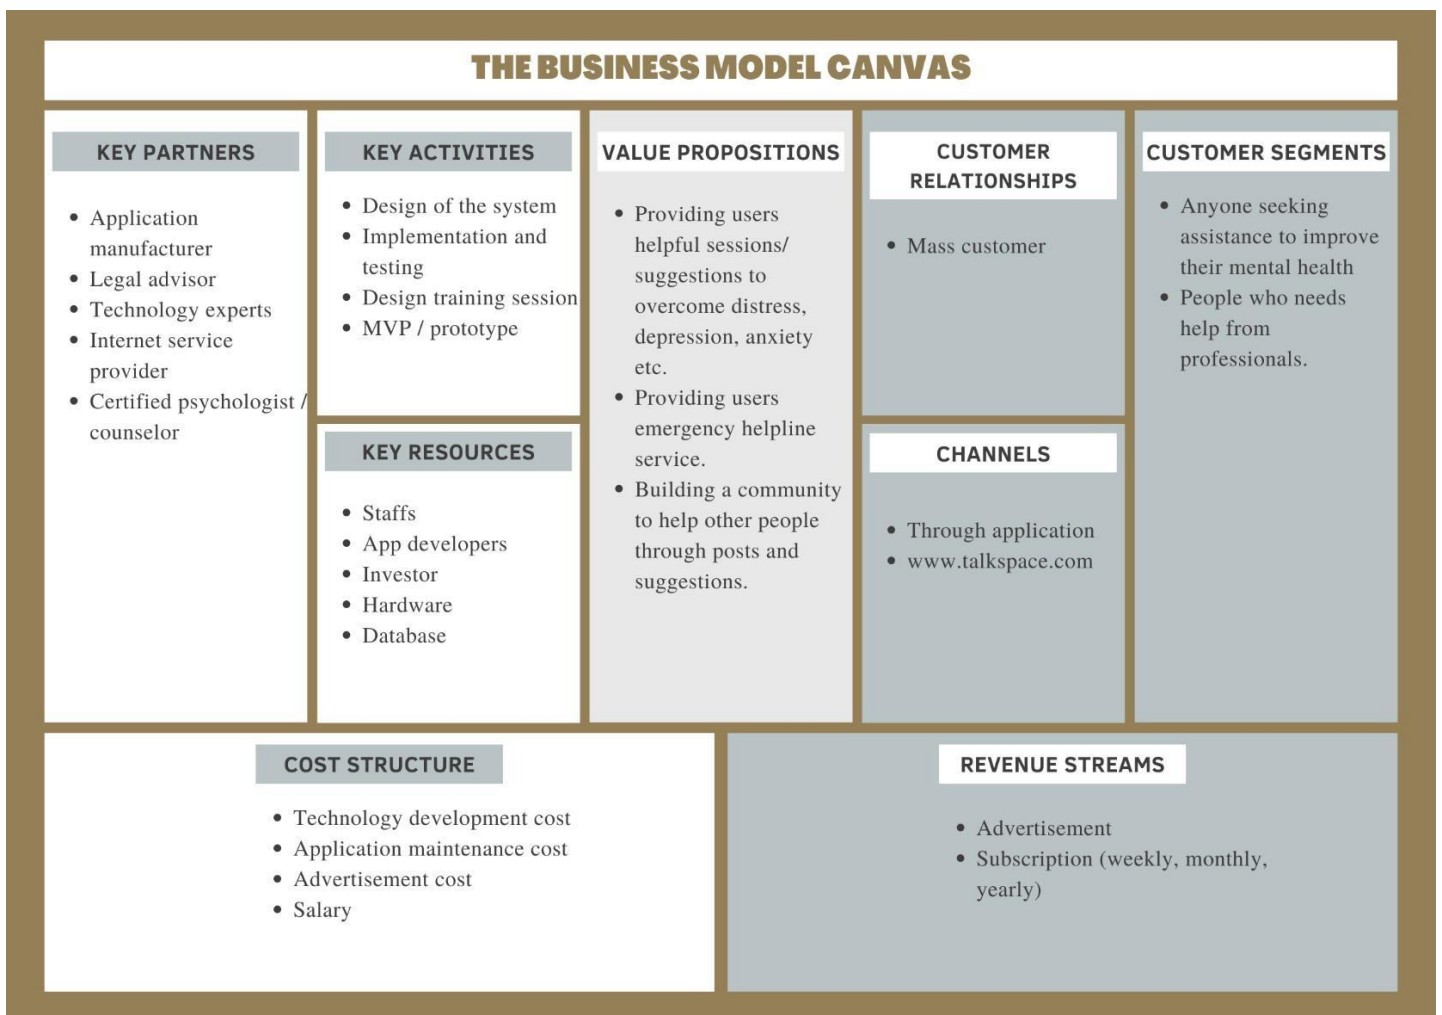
THE BUSINESS MODEL CANVAS

KEY PARTNERS

- Application manufacturer
- Legal advisor
- Technology experts
- Internet service provider
- Certified psychologist / counselor

KEY ACTIVITIES

- Design of the system
- Implementation and testing
- Design training session
- MVP / prototype

KEY RESOURCES

- Staffs
- App developers
- Investor
- Hardware
- Database

VALUE PROPOSITIONS

- Providing users helpful sessions/ suggestions to overcome distress, depression, anxiety etc.
- Providing users emergency helpline service.
- Building a community to help other people through posts and suggestions.

CUSTOMER RELATIONSHIPS

- Mass customer

CHANNELS

- Through application
- www.talkspace.com

CUSTOMER SEGMENTS

- Anyone seeking assistance to improve their mental health
- People who needs help from professionals.

COST STRUCTURE

- Technology development cost
- Application maintenance cost
- Advertisement cost
- Salary

REVENUE STREAMS

- Advertisement
- Subscription (weekly, monthly, yearly)